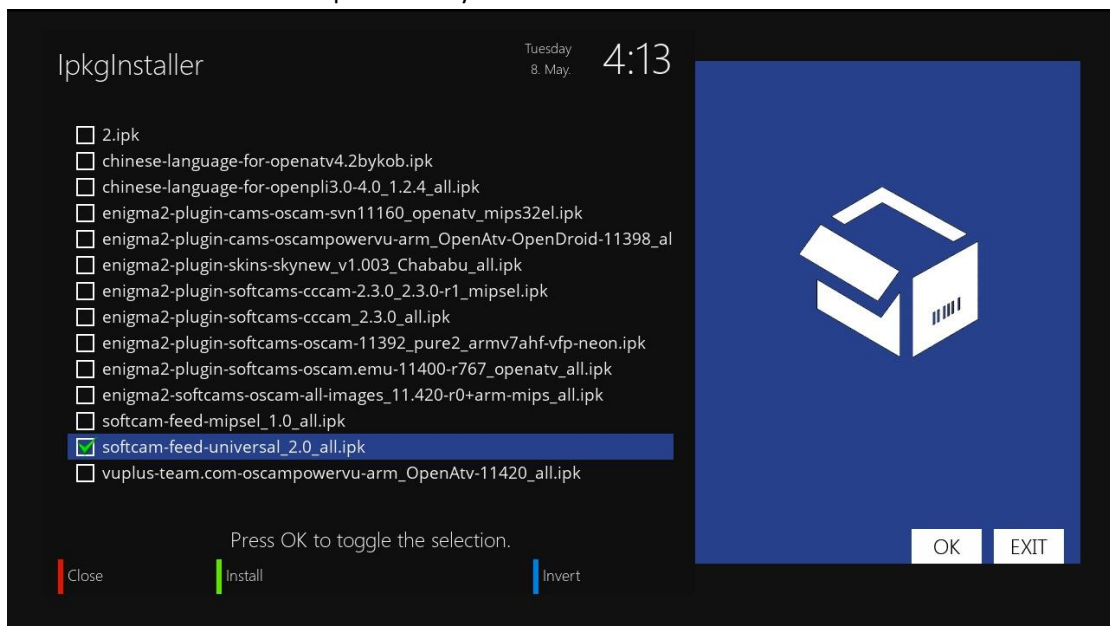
IpkgInstaller

Tuesday
8. May.

4:13

2.ipk
chinese-language-for-openatv4.2bykob.ipk
chinese-language-for-openpli3.0-4.0_1.2.4_all.ipk
enigma2-plugin-cams-oscam-svn11160_openatv_mips32el.ipk
enigma2-plugin-cams-oscampowervu-arm_OpenAtv-OpenDroid-11398_al
enigma2-plugin-skins-skynew_v1.003_Chababu_all.ipk
enigma2-plugin-softcams-cccam-2.3.0_2.3.0-r1_mipsel.ipk
enigma2-plugin-softcams-cccam_2.3.0_all.ipk
enigma2-plugin-softcams-oscam-11392_pure2_armv7ahf-vfp-neon.ipk
enigma2-plugin-softcams-oscam.emu-11400-r767_openatv_all.ipk
enigma2-softcams-oscam-all-images_11.420-r0+arm-mips_all.ipk
softcam-feed-mipsel_1.0_all.ipk
softcam-feed-universal_2.0_all.ipk
vuplus-team.com-oscampowervu-arm_OpenAtv-11420_all.ipk

Press OK to toggle the selection.

Close
Install
Invert

OK
EXIT